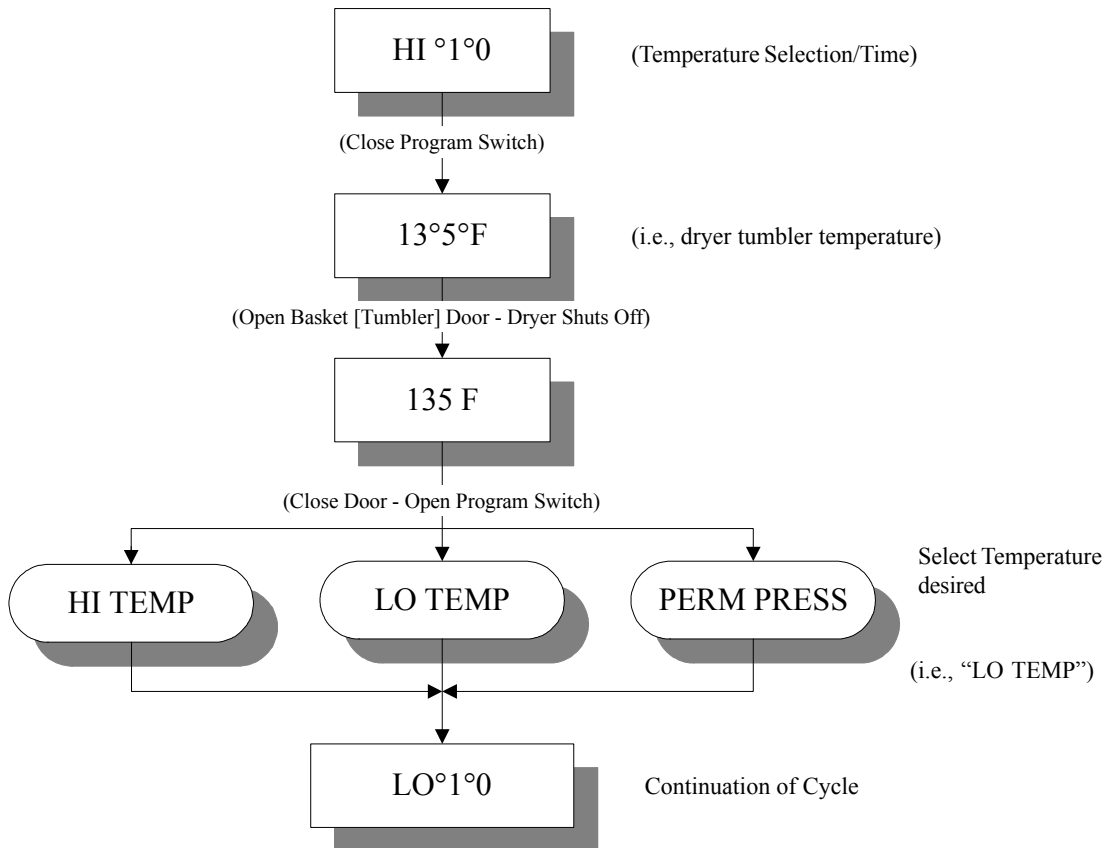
HI °1°0

(Temperature Selection/Time)

(Close Program Switch)

13°5°F

(i.e., dryer tumbler temperature)

(Open Basket [Tumbler] Door - Dryer Shuts Off)

135 F

(Close Door - Open Program Switch)

HI TEMP

LO TEMP

PERM PRESS

Select Temperature desired

(i.e., "LO TEMP")

LO°1°0

Continuation of Cycle